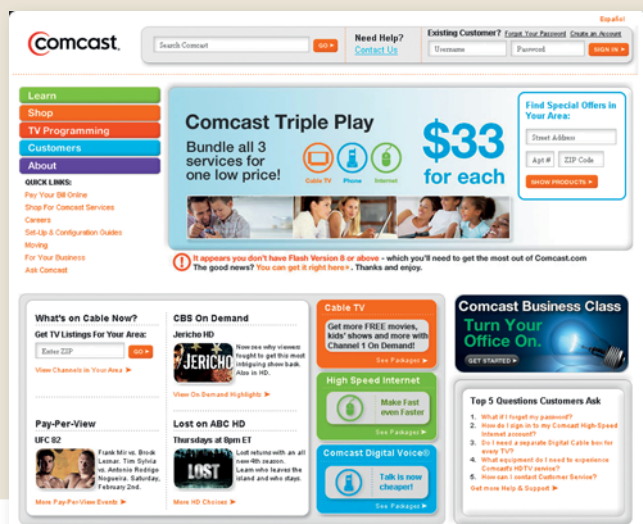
Español

Comcast.

Search Comcast GO

Need Help? Contact Us

Existing Customer? Forgot Your Password Create an Account

Username Password SIGN IN

Learn
Shop
TV Programming
Customers
About

QUICK LINKS:
Pay Your Bill Online
Shop For Comcast Services
Careers
Set-Up & Configuration Guides
Moving
For Your Business
Ask Comcast

Comcast Triple Play
Bundle all 3 services for one low price!
Cable TV Phone Internet
$33 for each

Find Special Offers in Your Area:
Street Address
Apt # ZIP Code
SHOW PRODUCTS

It appears you don't have Flash Version 8 or above - which you'll need to get the most out of Comcast.com
The good news? You can get it right here. Thanks and enjoy.

What's on Cable Now?
Get TV Listings For Your Area:
Enter ZIP GO
View Channels in Your Area

CBS On Demand
Jericho HD
JERICHO
Now see why viewers fought to get this most intriguing show back. Also in HD.
View On Demand Highlights

Pay-Per-View
UFC 82
Frank Mir vs. Brock Lesnar. Tim Sylvia vs. Antonio Rodrigo Nogueira. Saturday, February 2nd.
More Pay-Per-View Events

Lost on ABC HD
Thursdays at 8pm ET
LOST
Lost returns with an all new 4th season. Learn who leaves the island and who stays.
More HD Choices

Cable TV
Get more FREE movies, kids' shows and more with Channel 1 On Demand!
See Packages

High Speed Internet
Make Fast even Faster
See Packages

Comcast Digital Voice®
Talk is now cheaper!
See Packages

Comcast Business Class
Turn Your Office On.
GET STARTED

Top 5 Questions Customers Ask
1. What if I forget my password?
2. How do I sign in to my Comcast High-Speed Internet account?
3. Do I need a separate Digital Cable box for every TV?
4. What equipment do I need to experience Comcast's HDTV service?
5. How can I contact Customer Service?
Get more Help & Support